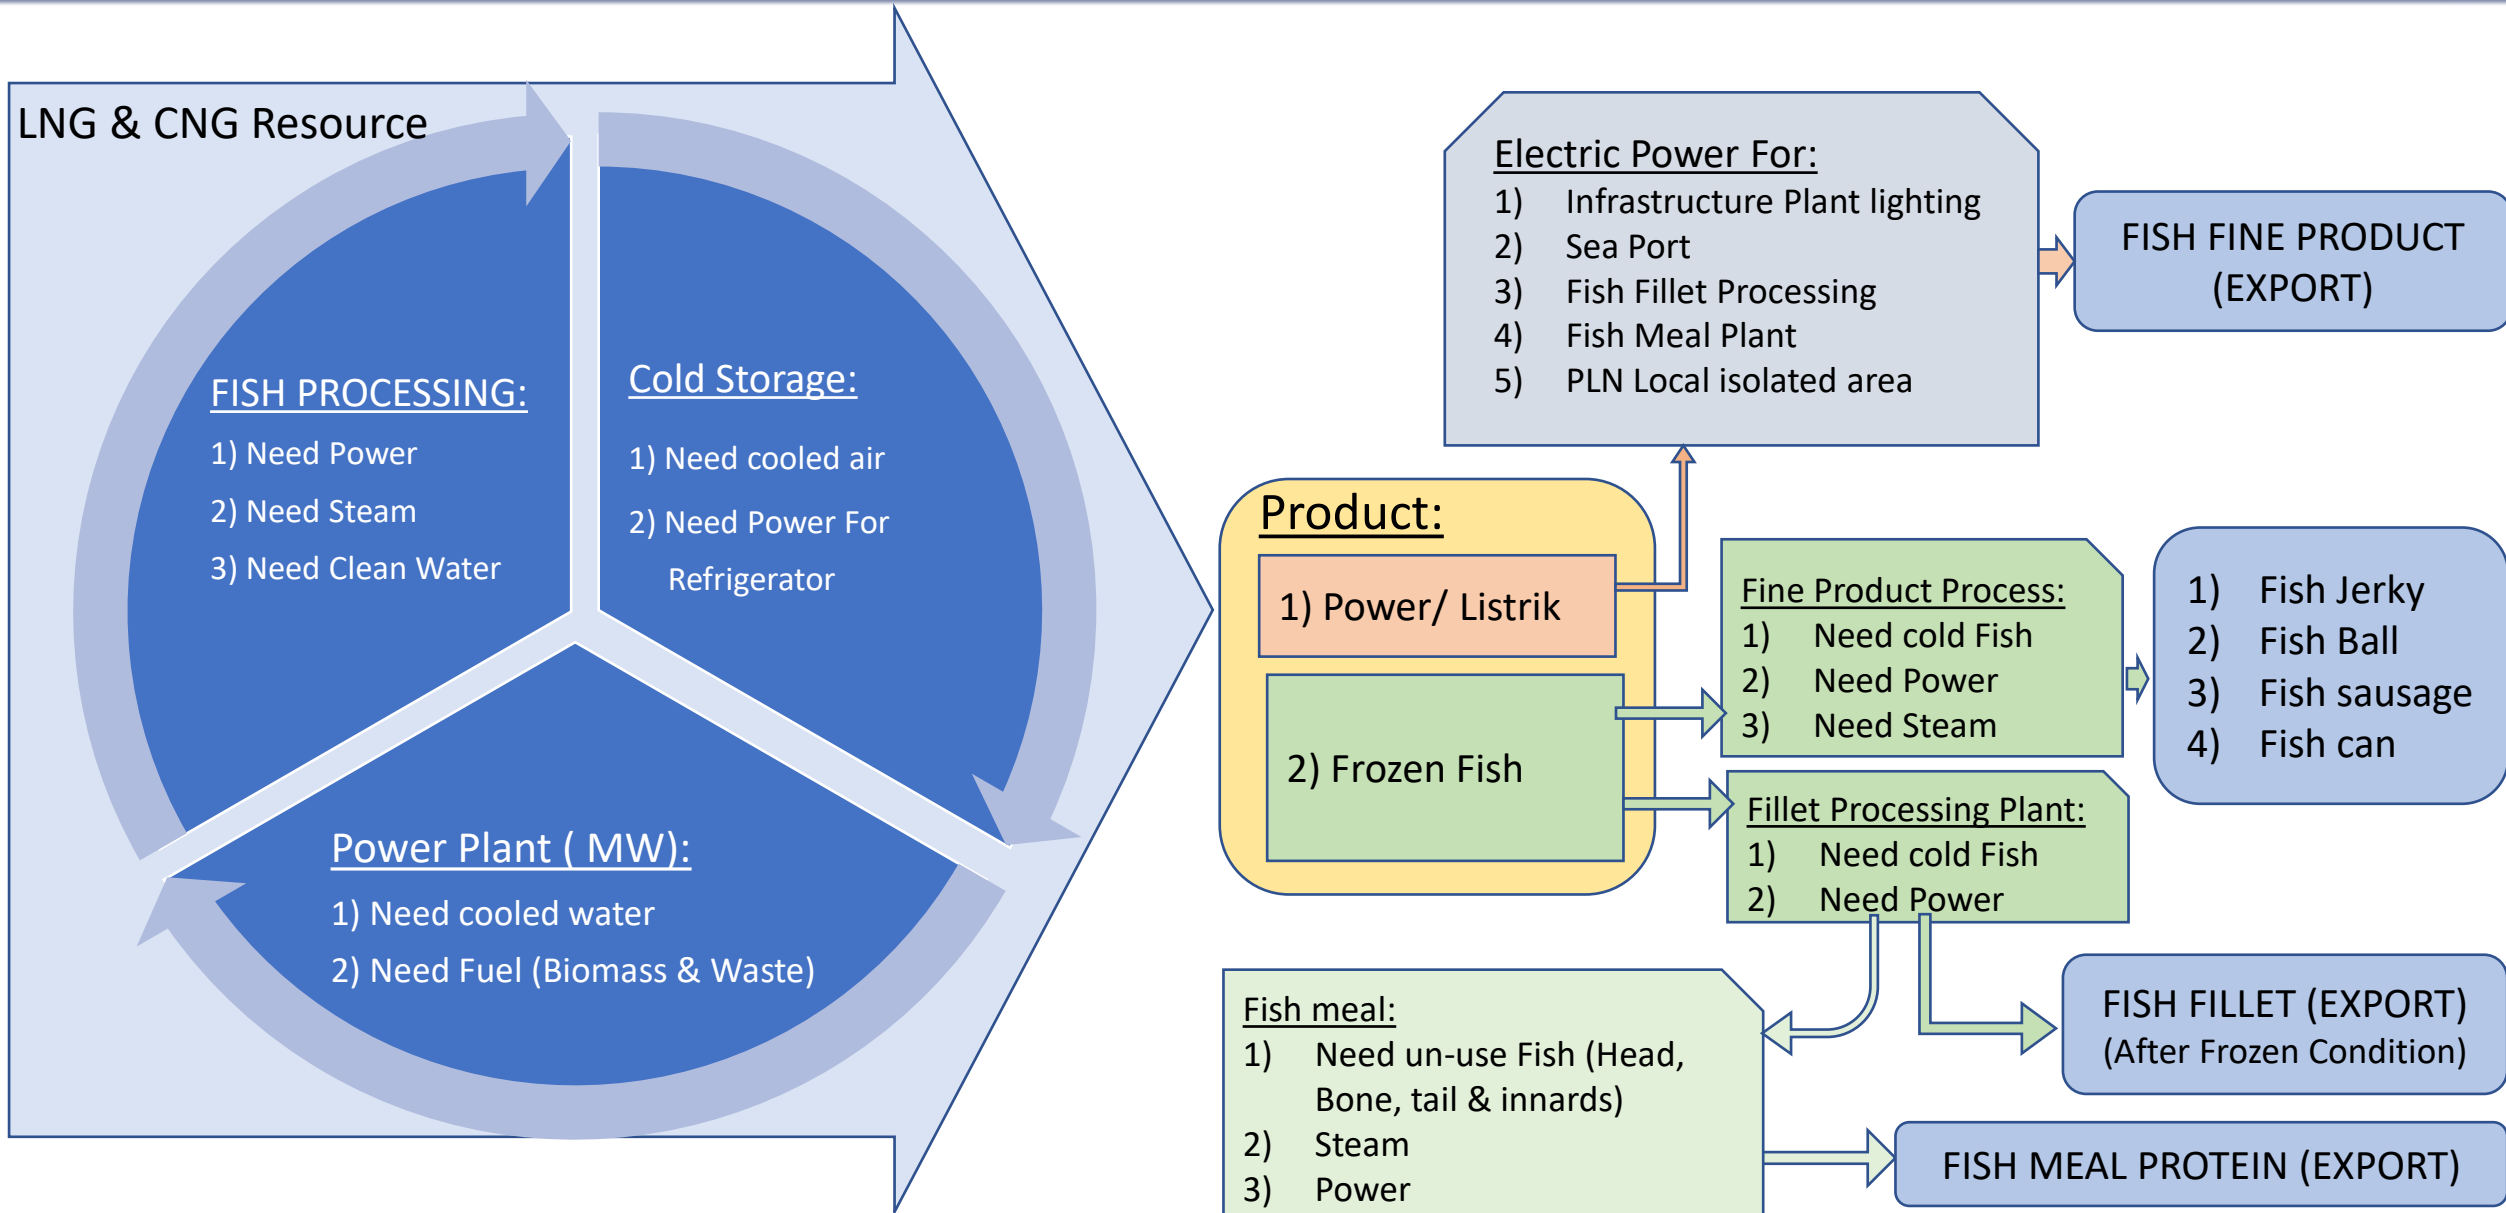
LNG & CNG Resource

FISH PROCESSING:
1) Need Power
2) Need Steam
3) Need Clean Water

Cold Storage:
1) Need cooled air
2) Need Power For Refrigerator

Power Plant ( MW):
1) Need cooled water
2) Need Fuel (Biomass & Waste)

Electric Power For:
1) Infrastructure Plant lighting
2) Sea Port
3) Fish Fillet Processing
4) Fish Meal Plant
5) PLN Local isolated area

FISH FINE PRODUCT (EXPORT)

Product:
1) Power/ Listrik
2) Frozen Fish

Fine Product Process:
1) Need cold Fish
2) Need Power
3) Need Steam

1) Fish Jerky
2) Fish Ball
3) Fish sausage
4) Fish can

Fillet Processing Plant:
1) Need cold Fish
2) Need Power

FISH FILLET (EXPORT)
(After Frozen Condition)

Fish meal:
1) Need un-use Fish (Head, Bone, tail & innards)
2) Steam
3) Power

FISH MEAL PROTEIN (EXPORT)